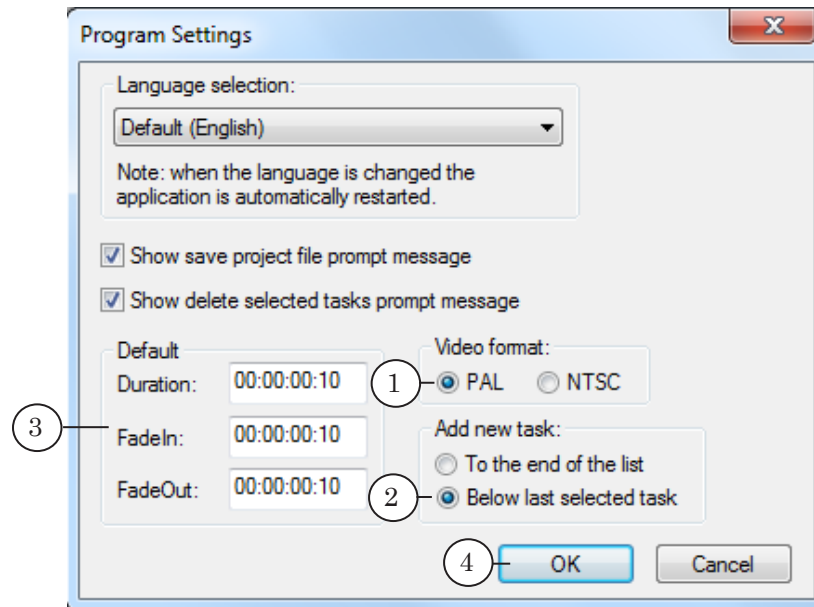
Program Settings

Language selection:

Default (English)

Note: when the language is changed the application is automatically restarted.

Show save project file prompt message

Show delete selected tasks prompt message

Default

Duration: 00:00:00:10

FadeIn: 00:00:00:10

FadeOut: 00:00:00:10

3

Video format:

1 PAL NTSC

Add new task:

To the end of the list

2 Below last selected task

4 OK

Cancel